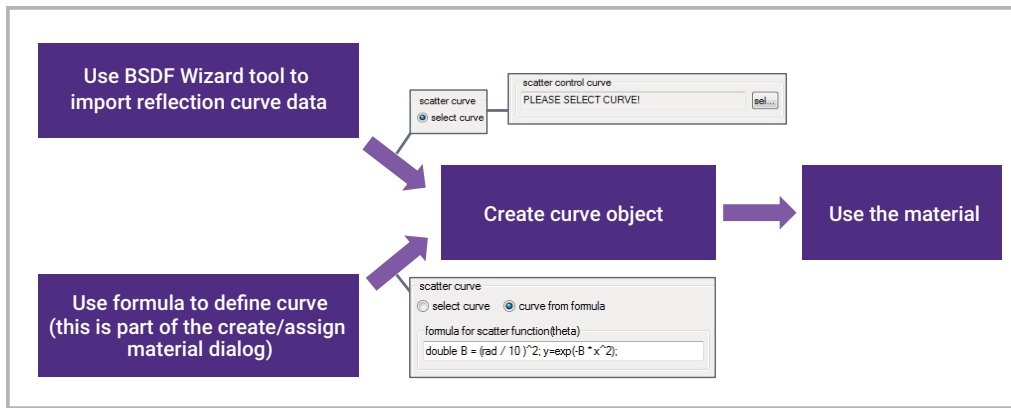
Use BSDF Wizard tool to import reflection curve data

scatter curve
select curve

scatter control curve
PLEASE SELECT CURVE!
sel...

Create curve object

Use the material

Use formula to define curve (this is part of the create/assign material dialog)

scatter curve
select curve
curve from formula
formula for scatter function(theta)
double B = (rad / 10 )^2; y=exp(-B * x^2);